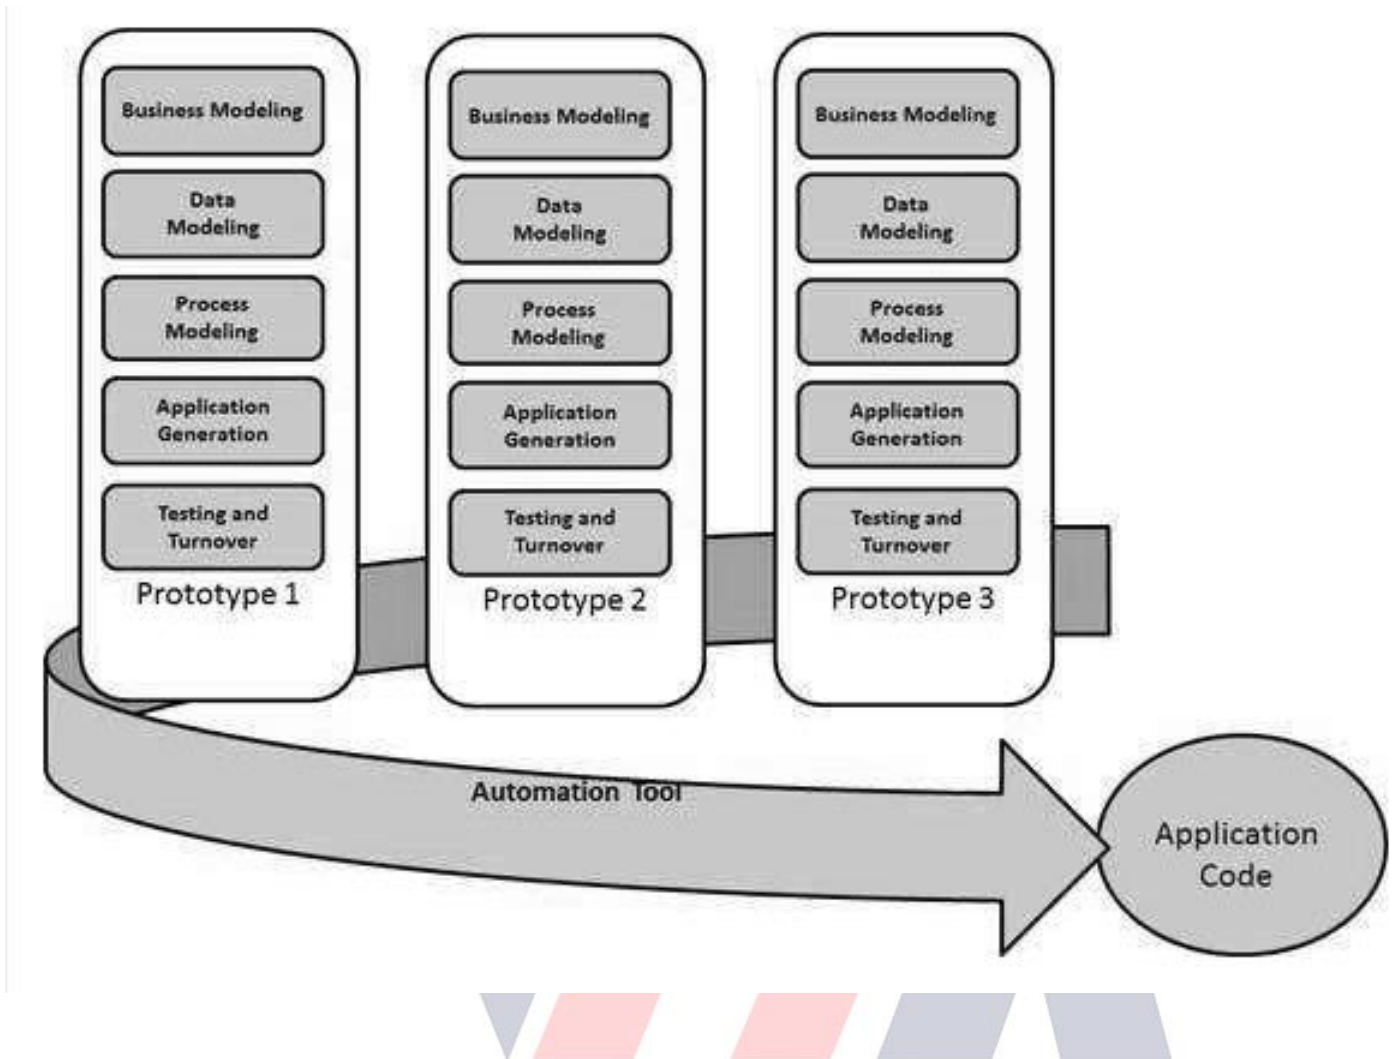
Business Modeling

Data Modeling

Process Modeling

Application Generation

Testing and Turnover

Prototype 1

Business Modeling

Data Modeling

Process Modeling

Application Generation

Testing and Turnover

Prototype 2

Business Modeling

Data Modeling

Process Modeling

Application Generation

Testing and Turnover

Prototype 3

Automation Tool

Application Code